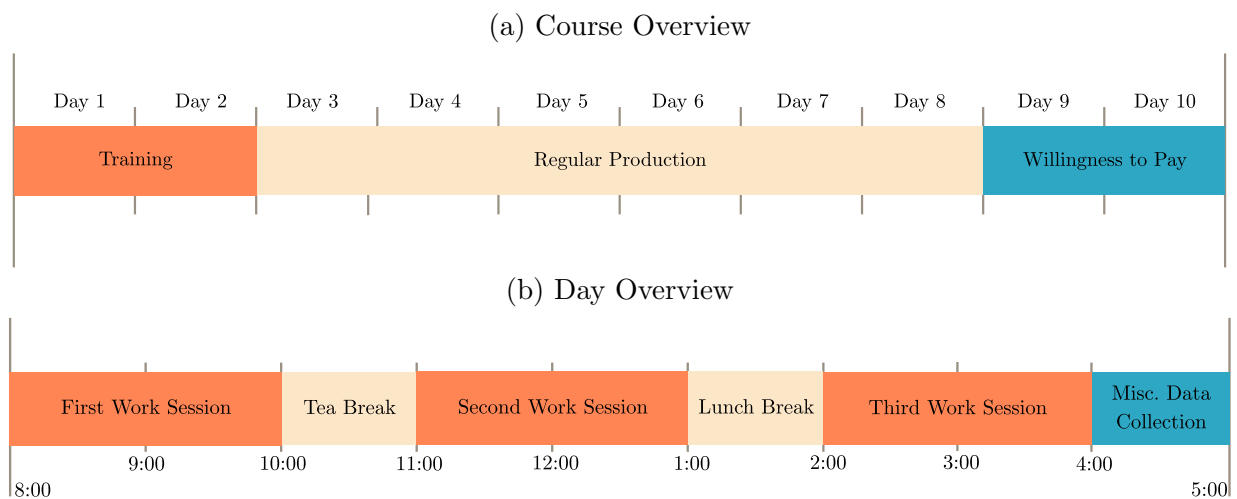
(a) Course Overview

Day 1 Day 2 Day 3 Day 4 Day 5 Day 6 Day 7 Day 8 Day 9 Day 10

Training

Regular Production

Willingness to Pay

(b) Day Overview

First Work Session

Tea Break

Second Work Session

Lunch Break

Third Work Session

Misc. Data Collection

9:00 10:00 11:00 12:00 1:00 2:00 3:00 4:00

8:00

5:00